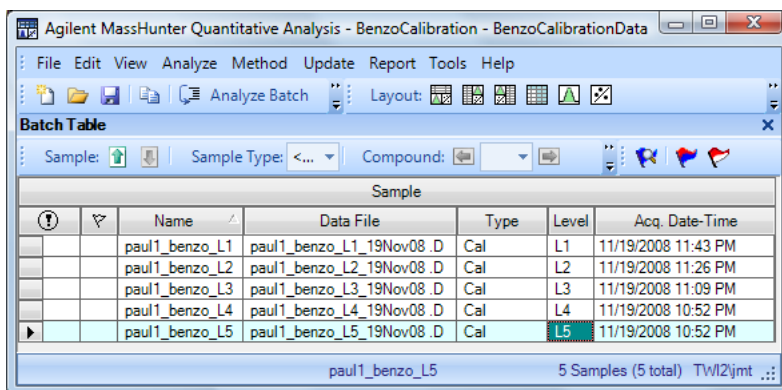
Agilent MassHunter Quantitative Analysis - BenzoCalibration - BenzoCalibrationData

File Edit View Analyze Method Update Report Tools Help

Analyze Batch Layout:

Batch Table

Sample: Sample Type: <... Compound:

Sample

| | | Name | Data File | Type | Level | Acq. Date-Time |
|---|---|---|---|---|---|---|
| | | paul1_benzo_L1 | paul1_benzo_L1_19Nov08 .D | Cal | L1 | 11/19/2008 11:43 PM |
| | | paul1_benzo_L2 | paul1_benzo_L2_19Nov08 .D | Cal | L2 | 11/19/2008 11:26 PM |
| | | paul1_benzo_L3 | paul1_benzo_L3_19Nov08 .D | Cal | L3 | 11/19/2008 11:09 PM |
| | | paul1_benzo_L4 | paul1_benzo_L4_19Nov08 .D | Cal | L4 | 11/19/2008 10:52 PM |
| | | paul1_benzo_L5 | paul1_benzo_L5_19Nov08 .D | Cal | L5 | 11/19/2008 10:52 PM |

paul1_benzo_L5 5 Samples (5 total) TWI2\jmt